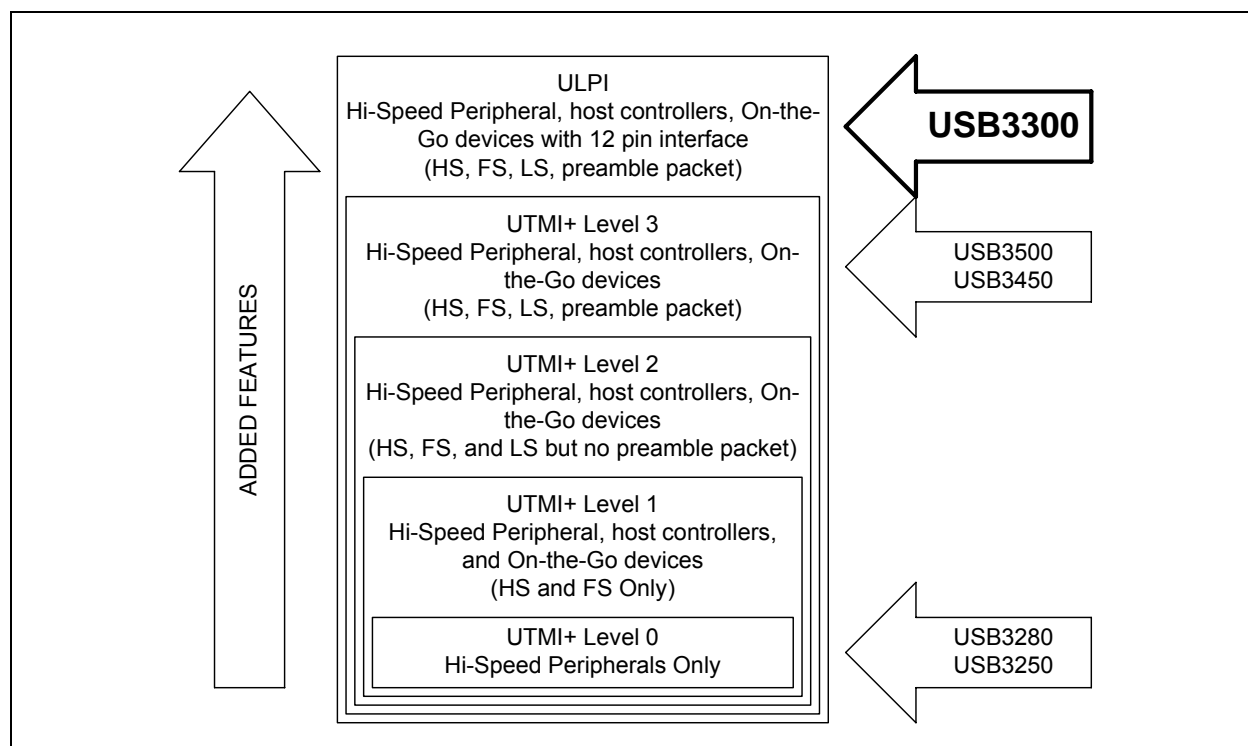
ADDED FEATURES

ULPI
Hi-Speed Peripheral, host controllers, On-the-Go devices with 12 pin interface
(HS, FS, LS, preamble packet)

USB3300

UTMI+ Level 3
Hi-Speed Peripheral, host controllers, On-the-Go devices
(HS, FS, LS, preamble packet)

USB3500
USB3450

UTMI+ Level 2
Hi-Speed Peripheral, host controllers, On-the-Go devices
(HS, FS, and LS but no preamble packet)

UTMI+ Level 1
Hi-Speed Peripheral, host controllers, and On-the-Go devices
(HS and FS Only)

UTMI+ Level 0
Hi-Speed Peripherals Only

USB3280
USB3250